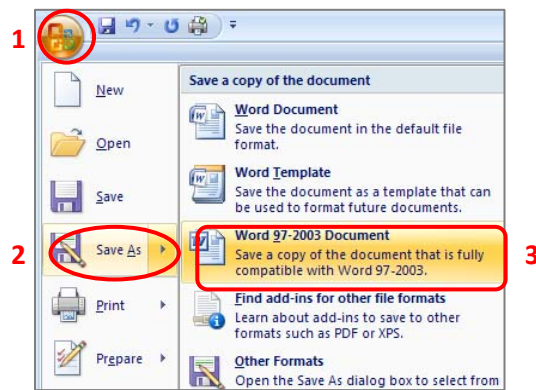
1

New

Open

Save

2

Save As

Print

Prepare

Save a copy of the document

Word Document
Save the document in the default file format.

Word Template
Save the document as a template that can be used to format future documents.

Word 97-2003 Document
Save a copy of the document that is fully compatible with Word 97-2003.

3

Find add-ins for other file formats
Learn about add-ins to save to other formats such as PDF or XPS.

Other Formats
Open the Save As dialog box to select from